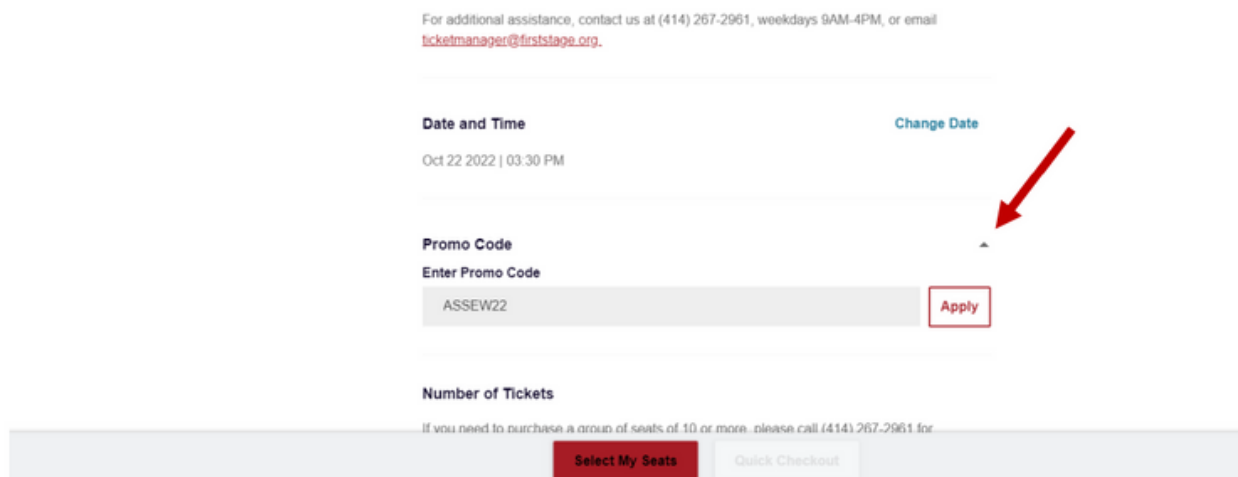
For additional assistance, contact us at (414) 267-2961, weekdays 9AM-4PM, or email ticketmanager@firststage.org.

Date and Time

Change Date

Oct 22 2022 | 03:30 PM

Promo Code

Enter Promo Code

ASSEW22

Apply

Number of Tickets

If you need to purchase a group of seats of 10 or more, please call (414) 267-2961 for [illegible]

Select My Seats

Quick Checkout